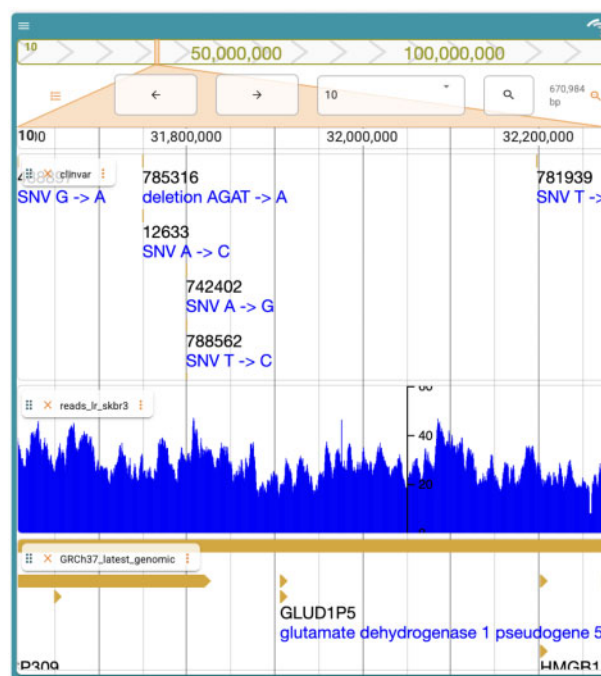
10

50,000,000

100,000,000

←

→

10

670,984 bp

10

31,800,000

32,000,000

32,200,000

clinvar

SNV G -> A

785316

deletion AGAT -> A

781939

SNV T ->

12633

SNV A -> C

742402

SNV A -> G

788562

SNV T -> C

reads_lr_skbr3

60

40

20

GRCh37_latest_genomic

GLUD1P5

glutamate dehydrogenase 1 pseudogene 5

P309

HMGB1